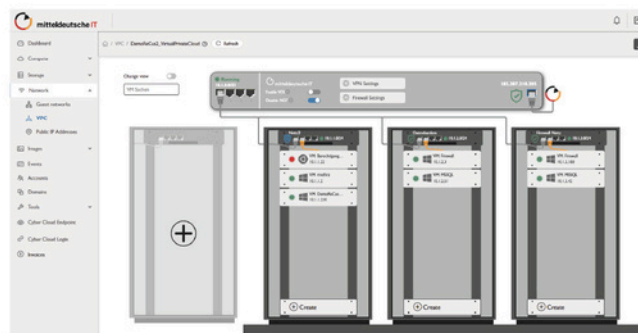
mitteldeutsche IT

Dashboard
Compute
Storage
Network
Guest networks
VPC
Public IP Addresses
Images
Events
Accounts
Domains
Tools
Cyber Cloud Endpoint
Cyber Cloud Login
Invoices

/ VPC / DemoKeCus1_VirtualPrivateCloud Refresh

Change view
VM Suchen

Running
mitteldeutsche IT
Enable VPN
Disable NAT
VPN Settings
Firewall Settings

VM Benutzlogin...
VM matrix
VM DemoKeCu...
VM Firewall
VM MSSQL
VM Firewall
VM MSSQL

Create
Create
Create